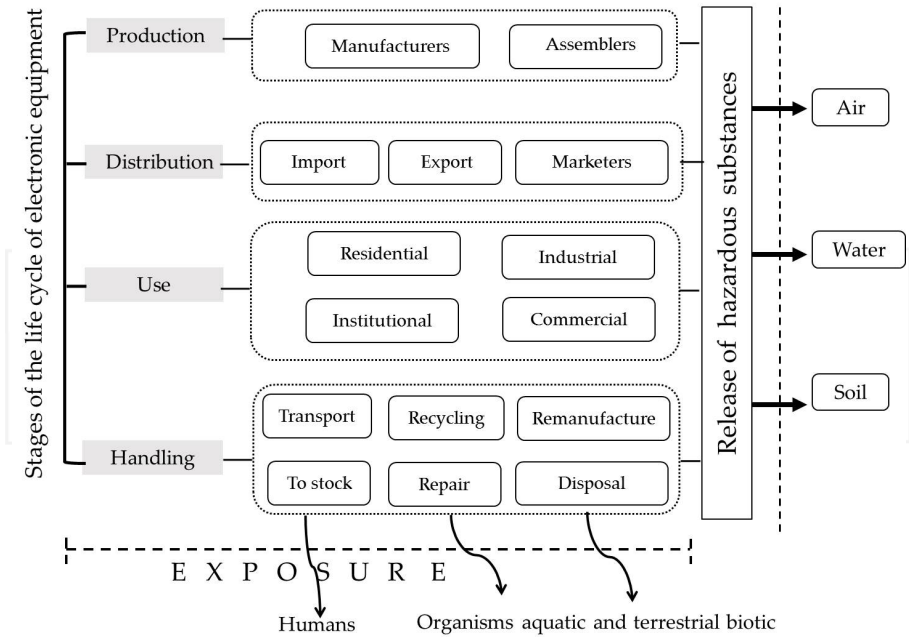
Stages of the life cycle of electronic equipment

Production

Manufacturers

Assemblers

Distribution

Import

Export

Marketers

Use

Residential

Industrial

Institutional

Commercial

Handling

Transport

Recycling

Remanufacture

To stock

Repair

Disposal

Release of hazardous substances

Air

Water

Soil

E X P O S U R E

Humans

Organisms aquatic and terrestrial biotic